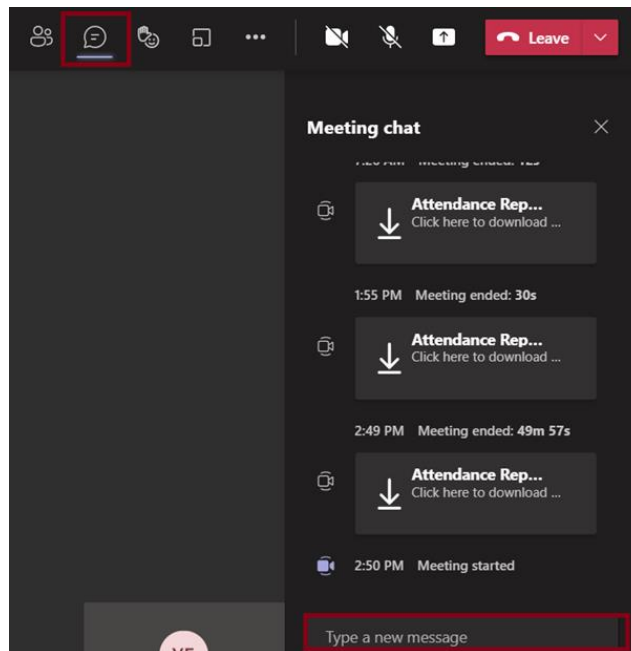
Leave

Meeting chat

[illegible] Meeting ended: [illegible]

Attendance Rep...
Click here to download ...

1:55 PM Meeting ended: 30s

Attendance Rep...
Click here to download ...

2:49 PM Meeting ended: 49m 57s

Attendance Rep...
Click here to download ...

2:50 PM Meeting started

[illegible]

Type a new message